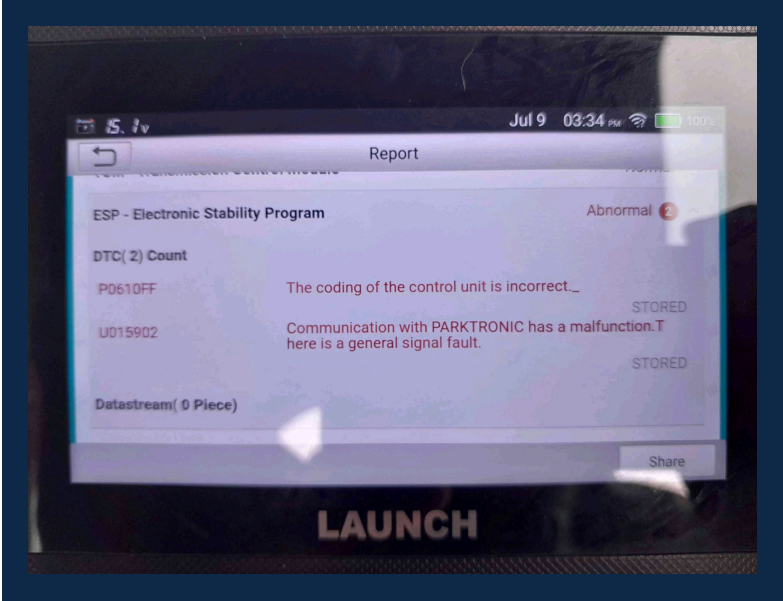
Jul 9 03:34 PM 100%

Report

ESP - Electronic Stability Program

Abnormal 2

DTC( 2) Count

P0610FF

The coding of the control unit is incorrect._

STORED

U015902

Communication with PARKTRONIC has a malfunction.There is a general signal fault.

STORED

Datastream( 0 Piece)

Share

LAUNCH